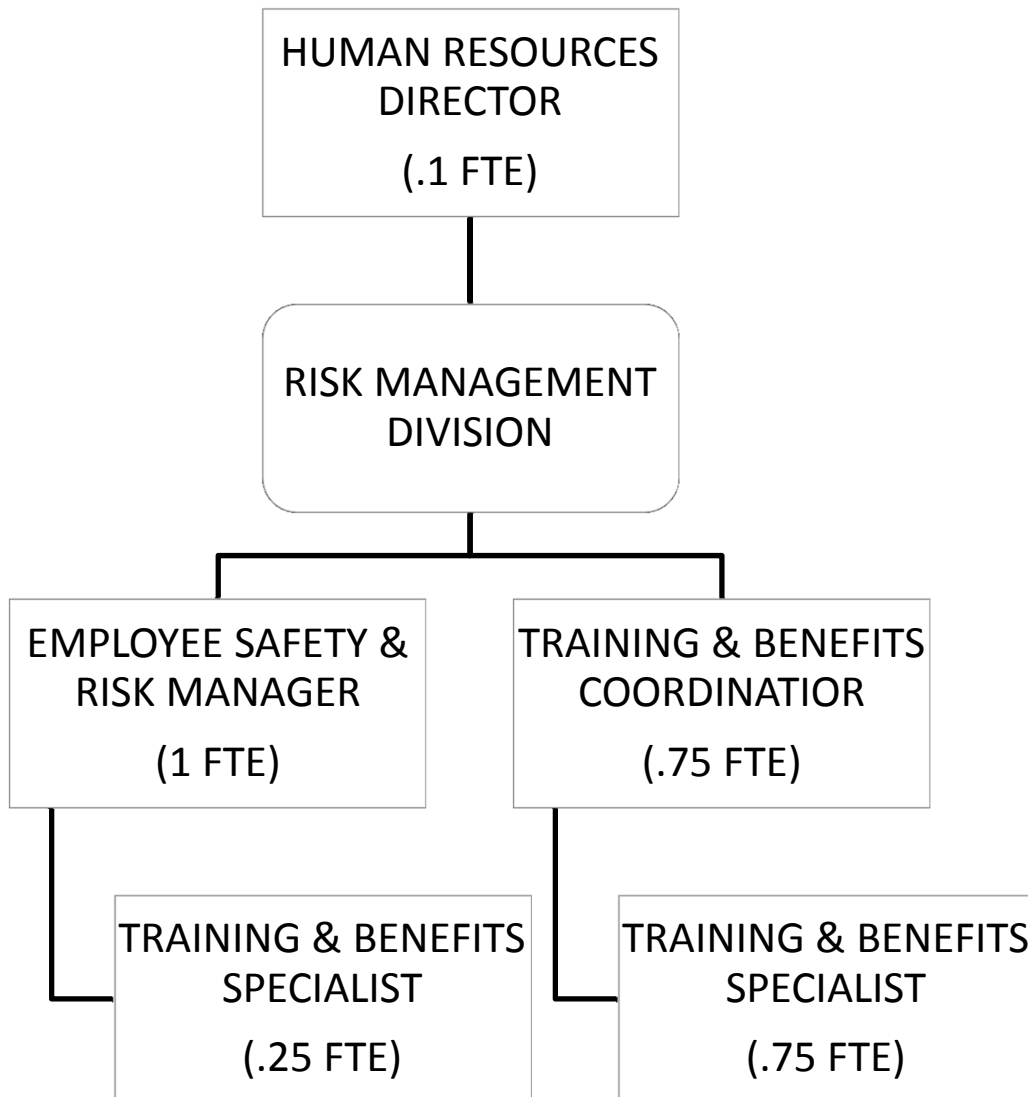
HUMAN RESOURCES DIRECTOR
(.1 FTE)

RISK MANAGEMENT DIVISION

EMPLOYEE SAFETY & RISK MANAGER
(1 FTE)

TRAINING & BENEFITS SPECIALIST
(.25 FTE)

TRAINING & BENEFITS COORDINATIOR
(.75 FTE)

TRAINING & BENEFITS SPECIALIST
(.75 FTE)